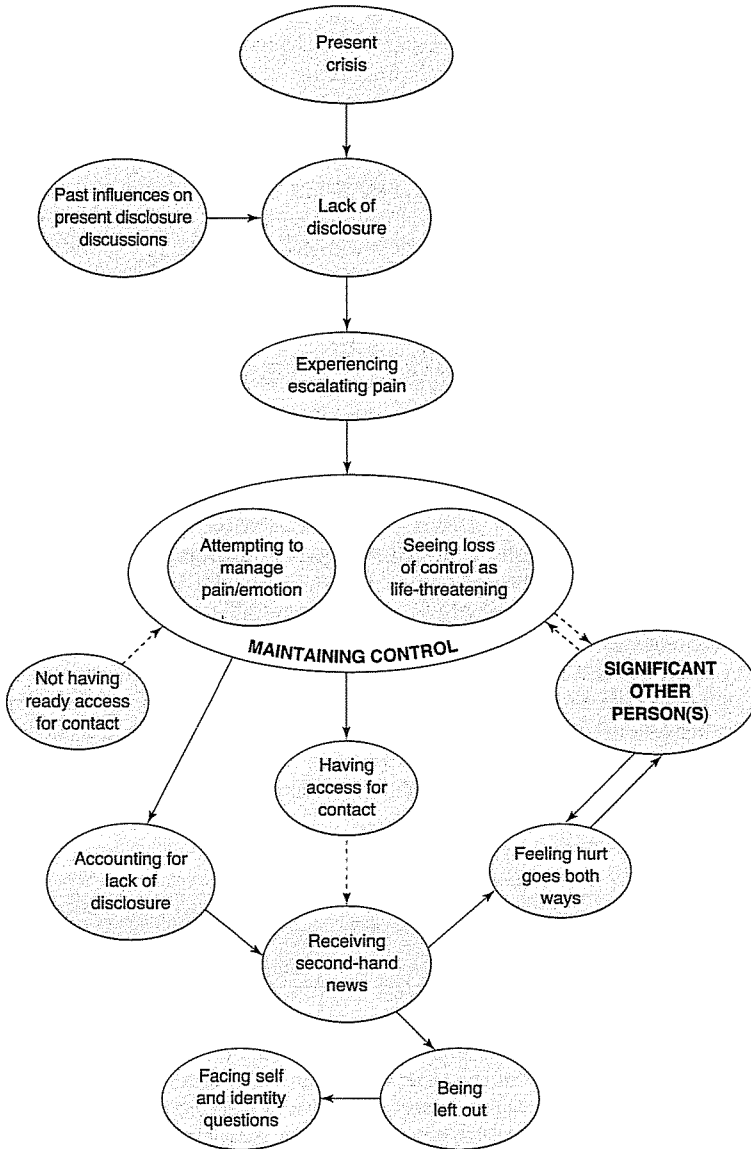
Present crisis

Past influences on present disclosure discussions

Lack of disclosure

Experiencing escalating pain

Attempting to manage pain/emotion

Seeing loss of control as life-threatening

MAINTAINING CONTROL

Not having ready access for contact

SIGNIFICANT OTHER PERSON(S)

Having access for contact

Accounting for lack of disclosure

Feeling hurt goes both ways

Receiving second-hand news

Being left out

Facing self and identity questions